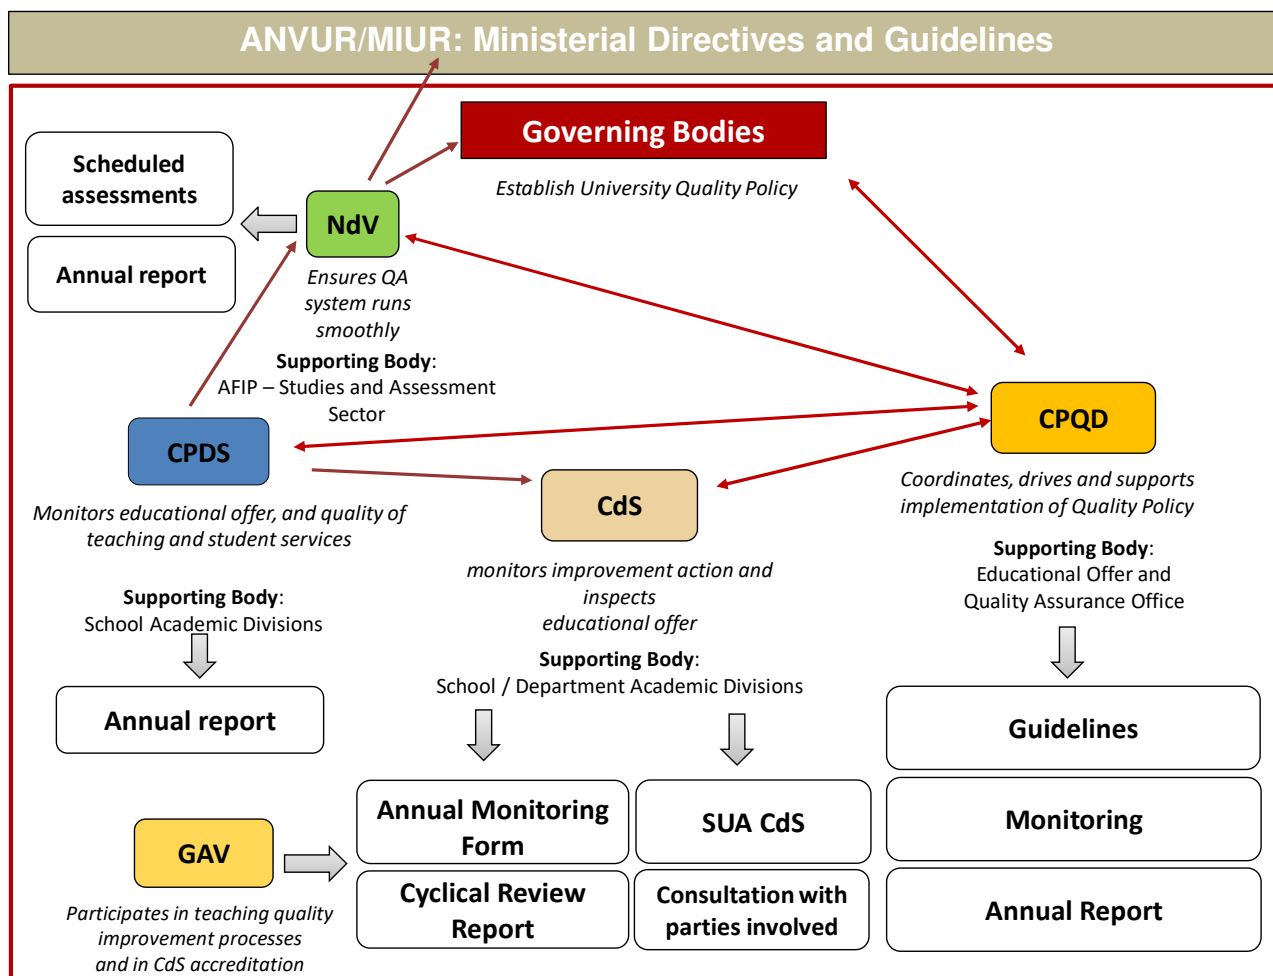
ANVUR/MIUR: Ministerial Directives and Guidelines

Governing Bodies

Establish University Quality Policy

Scheduled assessments

Annual report

NdV

Ensures QA system runs smoothly

**Supporting Body**:
AFIP – Studies and Assessment Sector

CPDS

Monitors educational offer, and quality of teaching and student services

**Supporting Body**:
School Academic Divisions

Annual report

CdS

monitors improvement action and inspects educational offer

**Supporting Body**:
School / Department Academic Divisions

CPQD

Coordinates, drives and supports implementation of Quality Policy

**Supporting Body**:
Educational Offer and Quality Assurance Office

Guidelines

Monitoring

Annual Report

Annual Monitoring Form

SUA CdS

Cyclical Review Report

Consultation with parties involved

GAV

Participates in teaching quality improvement processes and in CdS accreditation